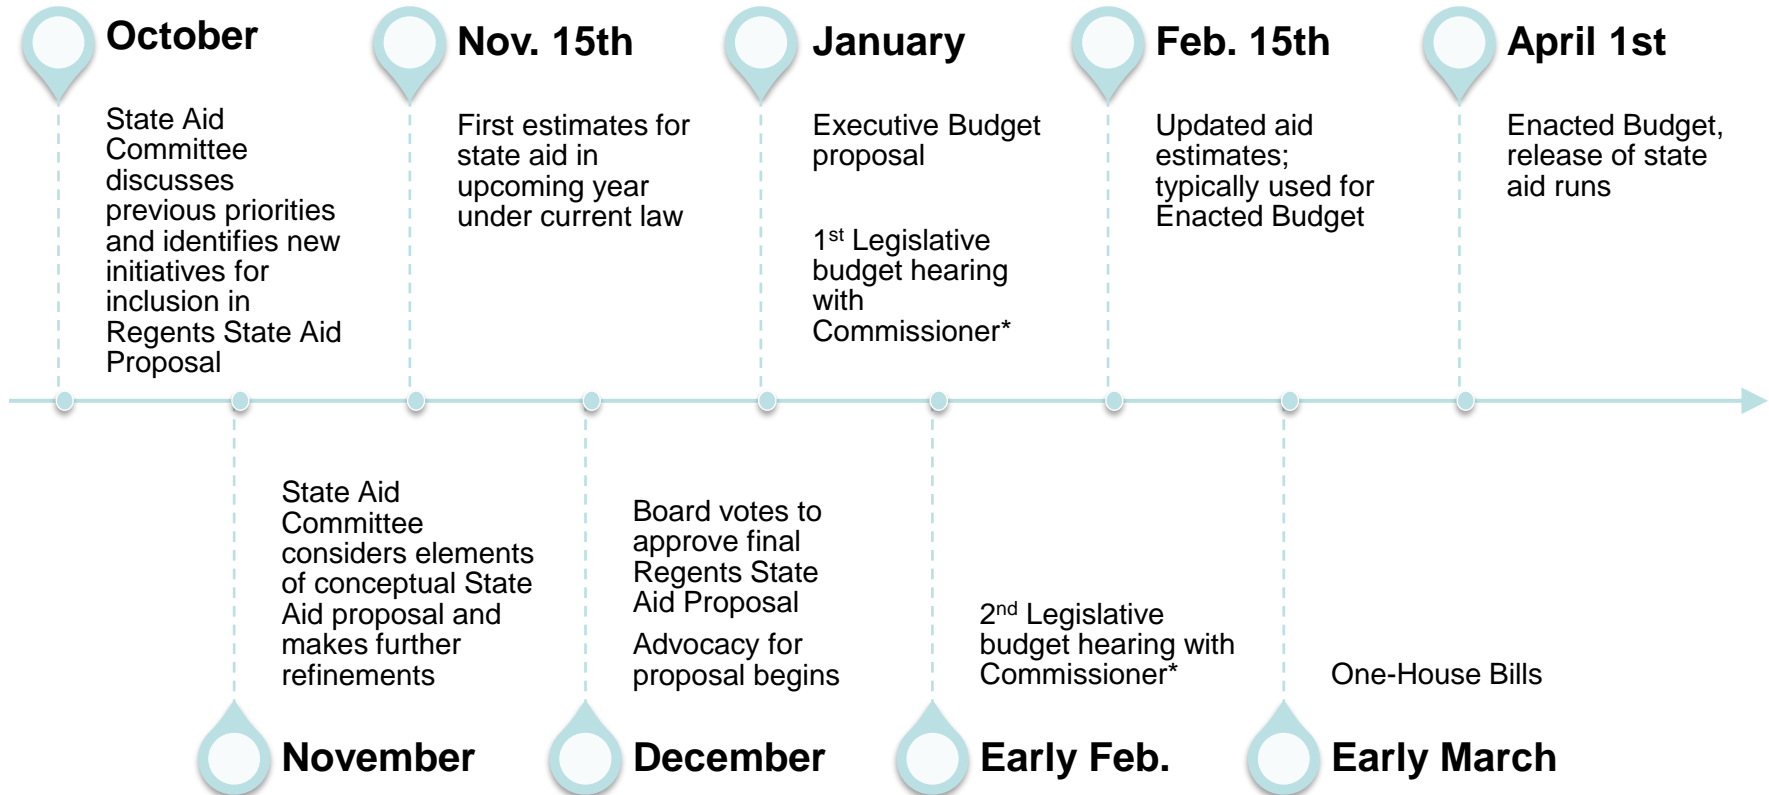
October

State Aid Committee discusses previous priorities and identifies new initiatives for inclusion in Regents State Aid Proposal

Nov. 15th

First estimates for state aid in upcoming year under current law

January

Executive Budget proposal

1$^{st}$ Legislative budget hearing with Commissioner*

Feb. 15th

Updated aid estimates; typically used for Enacted Budget

April 1st

Enacted Budget, release of state aid runs

State Aid Committee considers elements of conceptual State Aid proposal and makes further refinements

November

Board votes to approve final Regents State Aid Proposal

Advocacy for proposal begins

December

2$^{nd}$ Legislative budget hearing with Commissioner*

Early Feb.

One-House Bills

Early March